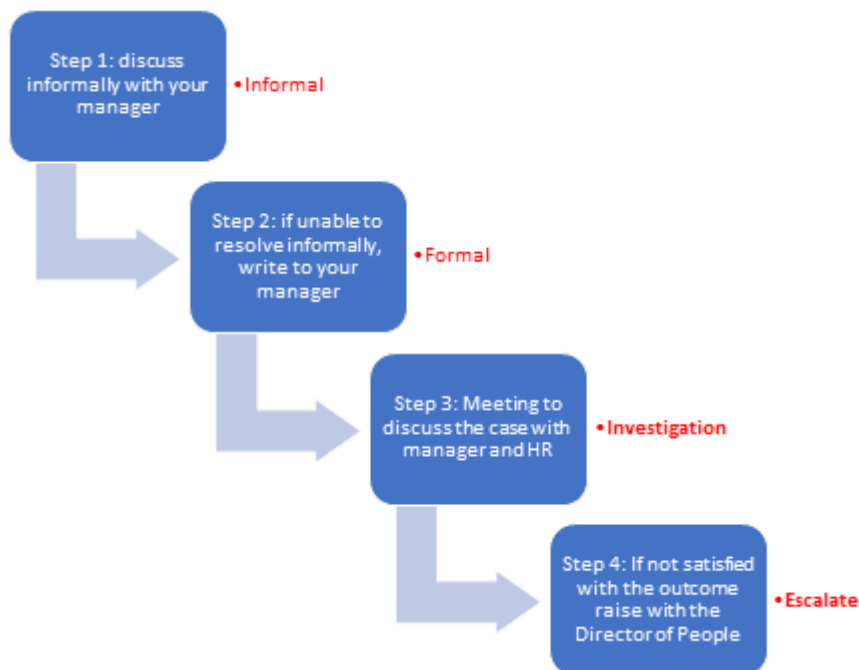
Step 1: discuss informally with your manager

•Informal

Step 2: if unable to resolve informally, write to your manager

•Formal

Step 3: Meeting to discuss the case with manager and HR

•Investigation

Step 4: If not satisfied with the outcome raise with the Director of People

•Escalate